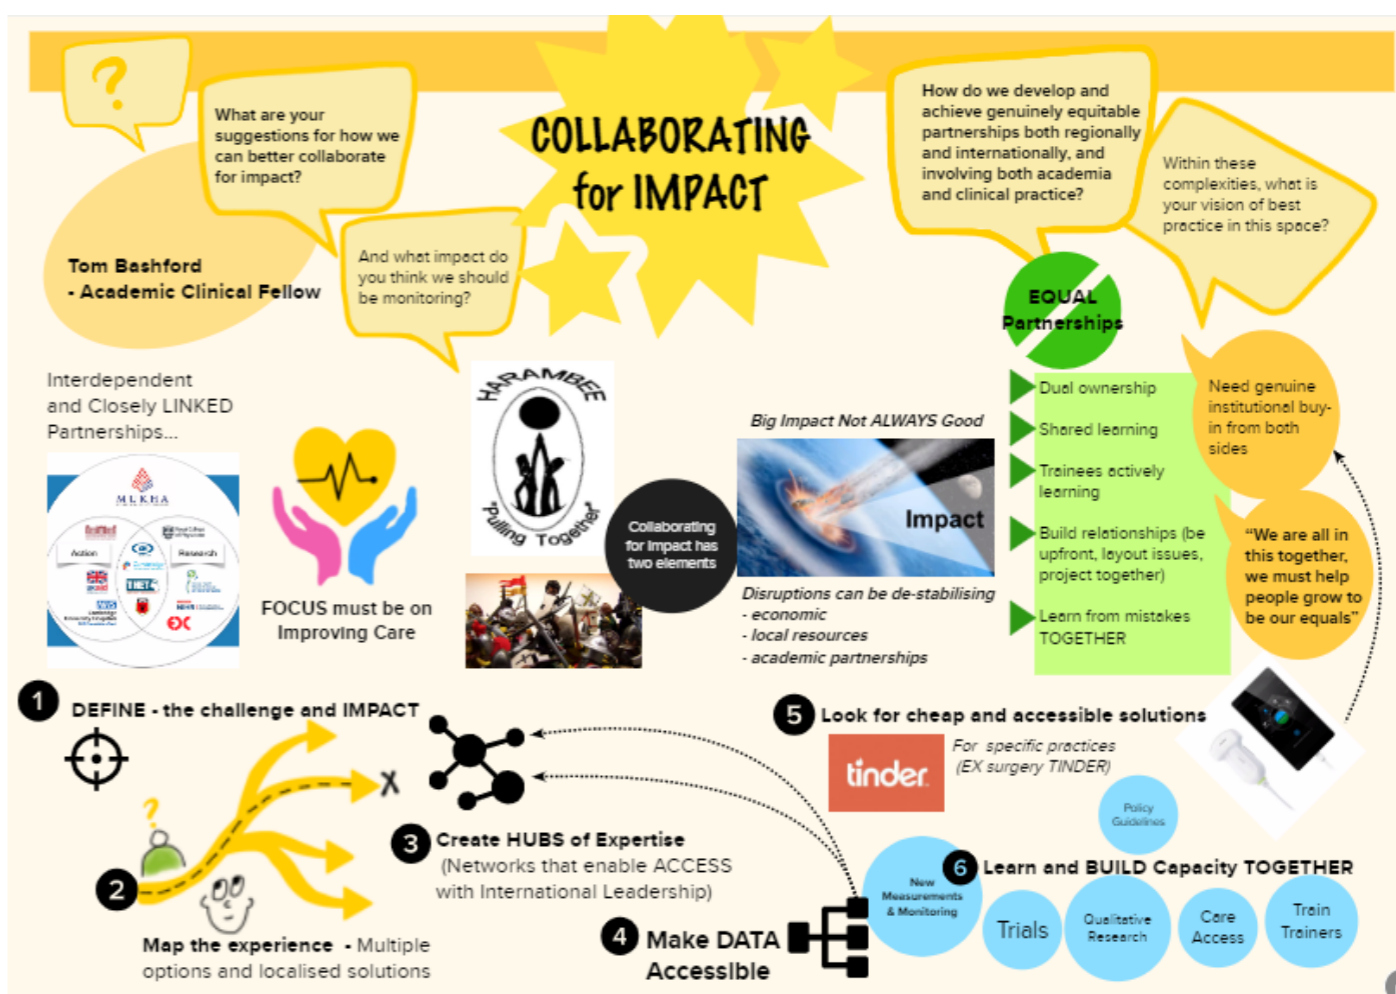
?

What are your suggestions for how we can better collaborate for impact?

COLLABORATING for IMPACT

How do we develop and achieve genuinely equitable partnerships both regionally and internationally, and involving both academia and clinical practice?

Within these complexities, what is your vision of best practice in this space?

Tom Bashford
- Academic Clinical Fellow

And what impact do you think we should be monitoring?

EQUAL Partnerships

Interdependent and Closely LINKED Partnerships...

MLKHA

Action

Research

THET

HARAMBEE

"Pulling Together"

Collaborating for Impact has two elements

FOCUS must be on Improving Care

Big Impact Not ALWAYS Good

Impact

Disruptions can be de-stabilising
- economic
- local resources
- academic partnerships

Dual ownership

Shared learning

Trainees actively learning

Build relationships (be upfront, layout issues, project together)

Learn from mistakes TOGETHER

Need genuine institutional buy-in from both sides

"We are all in this together, we must help people grow to be our equals"

1 DEFINE - the challenge and IMPACT

X

?

2

Map the experience - Multiple options and localised solutions

3 Create HUBS of Expertise
(Networks that enable ACCESS with International Leadership)

4 Make DATA Accessible

5 Look for cheap and accessible solutions

tinder

For specific practices
(EX surgery TINDER)

Policy Guidelines

New Measurements & Monitoring

6 Learn and BUILD Capacity TOGETHER

Trials

Qualitative Research

Care Access

Train Trainers